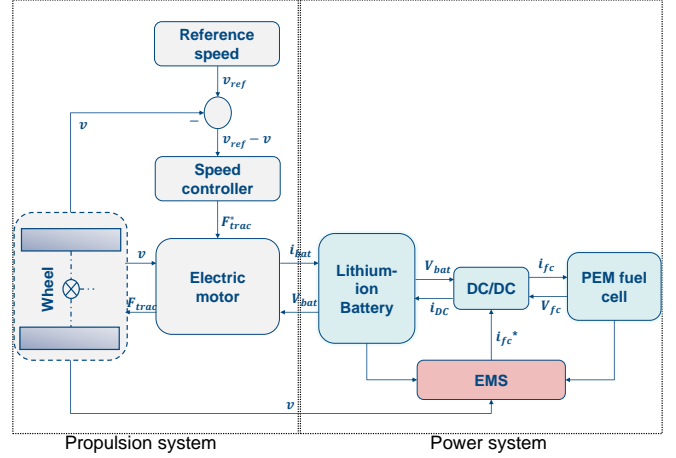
Reference speed

$v_{ref}$

$v$

$-$

$v_{ref} - v$

Speed controller

$F^*_{trac}$

Wheel

$v$

$F_{trac}$

Electric motor

$i_{bat}$

$V_{bat}$

Lithium-ion Battery

$V_{bat}$

$i_{DC}$

DC/DC

$i_{fc}$

$V_{fc}$

PEM fuel cell

$i_{fc}^*$

EMS

$v$

Propulsion system

Power system